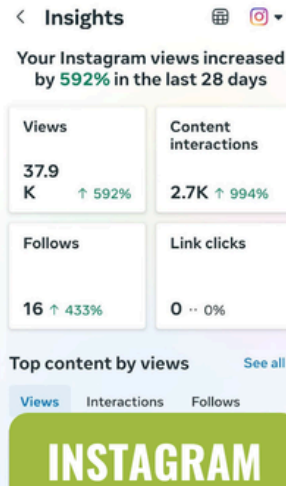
< Insights

Your Instagram views increased by 592% in the last 28 days

Views
37.9 K ↑ 592%

Content interactions
2.7K ↑ 994%

Follows
16 ↑ 433%

Link clicks
0 ·· 0%

Top content by views
See all

Views Interactions Follows

INSTAGRAM